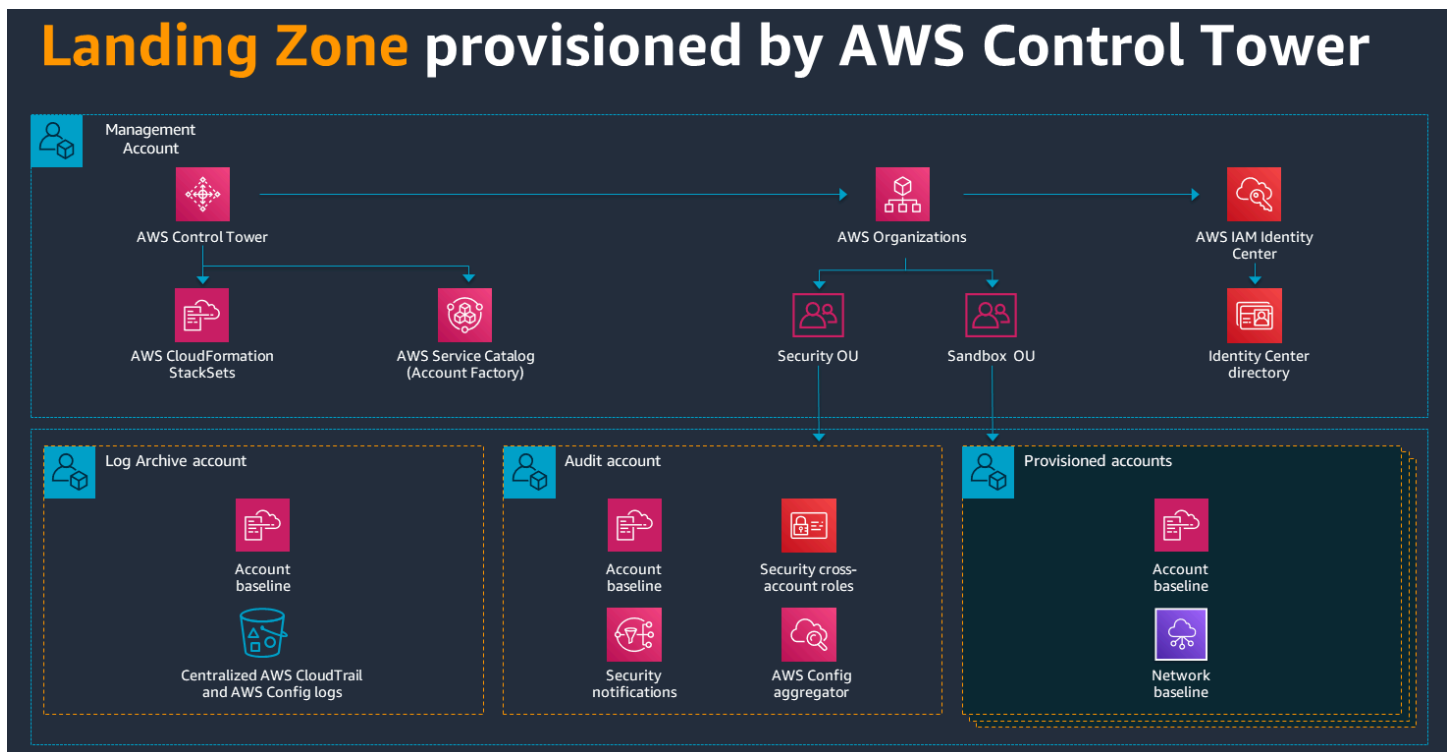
Landing Zone provisioned by AWS Control Tower

Management Account

AWS Control Tower

AWS Organizations

AWS IAM Identity Center

AWS CloudFormation StackSets

AWS Service Catalog (Account Factory)

Security OU

Sandbox OU

Identity Center directory

Log Archive account

Account baseline

Centralized AWS CloudTrail and AWS Config logs

Audit account

Account baseline

Security cross-account roles

Security notifications

AWS Config aggregator

Provisioned accounts

Account baseline

Network baseline